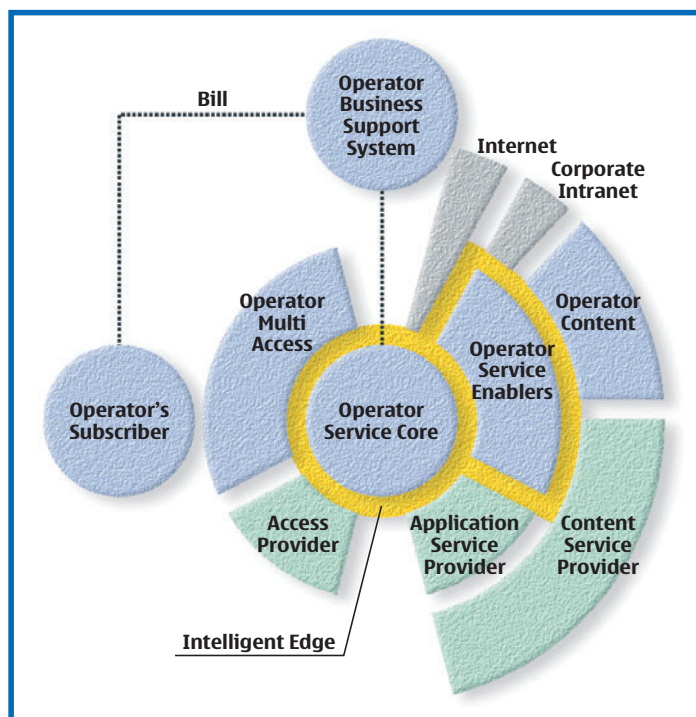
Bill

Operator Business Support System

Internet

Corporate Intranet

Operator Multi Access

Operator Content

Operator Service Enablers

Operator's Subscriber

Operator Service Core

Access Provider

Application Service Provider

Content Service Provider

Intelligent Edge